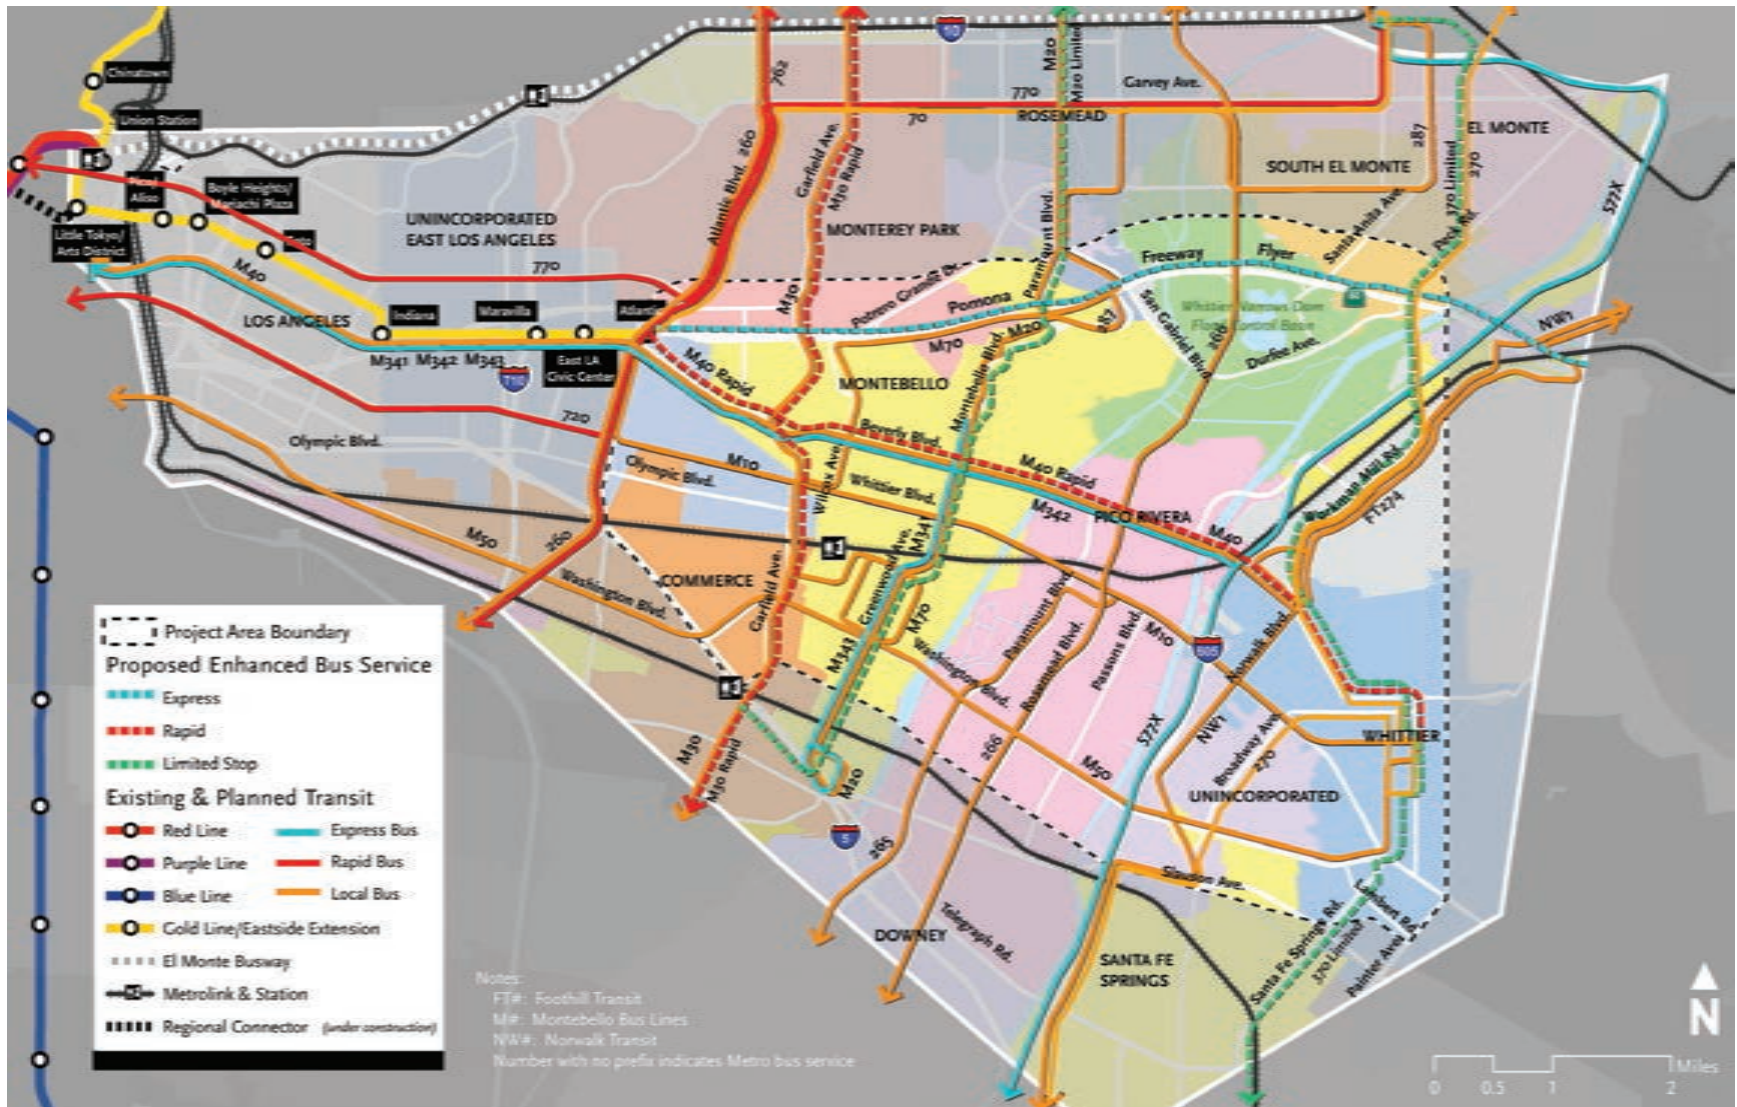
Chinatown
Union Station
Pico/Aliso
Boyle Heights/Mariachi Plaza
Soto
Little Tokyo/Arts District
Indiana
Maravilla
Atlantic
East LA Civic Center
10
710
5
605

UNINCORPORATED EAST LOS ANGELES
LOS ANGELES
MONTEREY PARK
ROSEMEAD
SOUTH EL MONTE
EL MONTE
MONTEBELLO
PICO RIVERA
COMMERCE
WHITTIER
UNINCORPORATED
DOWNEY
SANTA FE SPRINGS

Garvey Ave.
Atlantic Blvd.
Garfield Ave.
Potrero Grande Dr.
Pomona
Paramount Blvd.
Montebello Blvd.
San Gabriel Blvd.
Santa Anita Ave.
Peck Rd.
Freeway
Flyer
Whittier Narrows Dam Flood Control Basin
Durfee Ave.
Beverly Blvd.
Olympic Blvd.
Whittier Blvd.
Wilcox Ave.
Greenwood Ave.
Washington Blvd.
Rosemead Blvd.
Passons Blvd.
Norwalk Blvd.
Workman Mill Rd.
Broadway Ave.
Slauson Ave.
Telegraph Rd.
Santa Fe Springs Rd.
Lambert Rd.
Painter Ave.

762
260
770
70
M30
M30 Rapid
M20
M20 Limited
287
266
370 Limited
370
577X
NW1
FT274
M40
M40 Rapid
M70
M341
M342
M343
720
M10
M50
265

Project Area Boundary
Proposed Enhanced Bus Service
Express
Rapid
Limited Stop
Existing & Planned Transit
Red Line
Purple Line
Blue Line
Gold Line/Eastside Extension
El Monte Busway
Metrolink & Station
Regional Connector (under construction)
Express Bus
Rapid Bus
Local Bus

Notes:
FT#: Foothill Transit
M#: Montebello Bus Lines
NW#: Norwalk Transit
Number with no prefix indicates Metro bus service

N
0 0.5 1 2 Miles